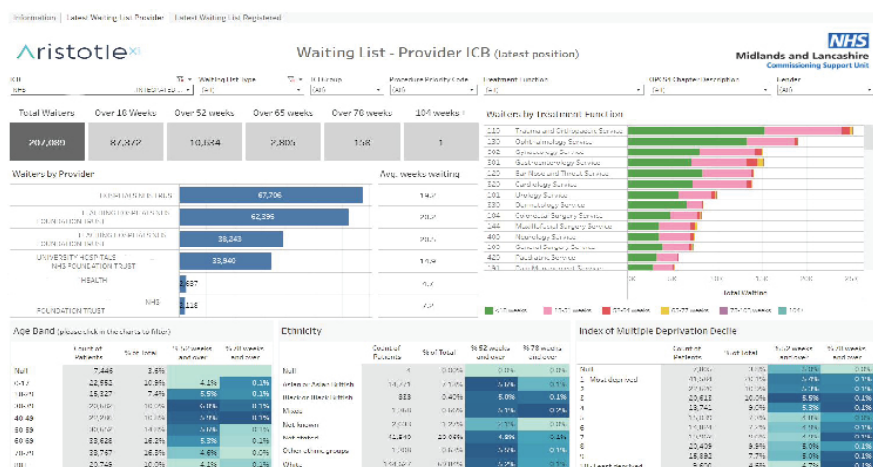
Information | Latest Waiting List Provider | Latest Waiting List Registered

Aristotle XI

Waiting List - Provider ICB (latest position)

NHS
Midlands and Lancashire
Commissioning Support Unit

ICB
Waiting List Type
Provider
Procedure Priority Code
Treatment Function
OPCS4 Chapter Description
Gender
(All)
(All)
(All)
(All)
(All)
(All)

| Total Waiters | Over 18 Weeks | Over 52 weeks | Over 65 weeks | Over 78 weeks | 104 weeks + |
|---|---|---|---|---|---|
| 207,089 | 87,272 | 10,884 | 2,805 | 168 | 1 |

Waiters by Provider

Avg. weeks waiting

67,706
62,396
38,243
33,940
UNIVERSITY HOSPITALS
NHS FOUNDATION TRUST
HEALTH
NHS
FOUNDATION TRUST

Waiters by Treatment Function

110 Trauma and Orthopaedic Service
130 Ophthalmology Service
502 Gynaecology Service
301 Gastroenterology Service
120 Ear Nose and Throat Service
320 Cardiology Service
101 Urology Service
330 Dermatology Service
100 General Surgery Service
144 Maxillofacial Surgery Service
400 Neurology Service
104 Colorectal Surgery Service
420 Paediatric Service

Total Waiting

Age Band (please click in the charts to filter)

| | Count of Patients | % of total | % 52 weeks and over | % 78 weeks and over |
|---|---|---|---|---|
| Null | 7,446 | 3.6% | | |
| 0-17 | 22,552 | 10.9% | 4.1% | 0.1% |
| 18-29 | 15,527 | 7.4% | 5.5% | 0.1% |
| 30-39 | 20,987 | | 5.7% | 0.1% |
| 40-49 | 22,350 | | 5.6% | 0.1% |
| 50-59 | 29,480 | | 5.1% | 0.1% |
| 60-69 | 33,628 | 16.2% | 5.3% | 0.1% |
| 70-79 | 38,767 | 18.7% | 4.8% | 0.1% |
| 80+ | 20,745 | 10.0% | 4.1% | 0.1% |

Ethnicity

| | Count of Patients | % of Total | % 52 weeks and over | % 78 weeks and over |
|---|---|---|---|---|
| Null | | | | |
| Asian or Asian British | | | 5.7% | 0.1% |
| Black or Black British | 838 | 0.40% | 5.0% | 0.1% |
| Mixed | | | 5.5% | 0.1% |
| Not known | | | 5.7% | 0.1% |
| Not stated | 42,840 | 20.69% | 4.9% | 0.1% |
| Other ethnic groups | | | 5.2% | 0.1% |
| Other | | | | |

Index of Multiple Deprivation Decile

| | Count of Patients | % of total | % 52 weeks and over | % 78 weeks and over |
|---|---|---|---|---|
| Null | | | | 0.1% |
| 1 Most deprived | | | | 0.1% |
| 2 | | | | 0.1% |
| 3 | 18,741 | 9.0% | 5.5% | 0.1% |
| 4 | 20,611 | 10.0% | 5.5% | 0.1% |
| 5 | | | | 0.1% |
| 6 | 20,409 | 9.9% | 5.0% | 0.1% |
| 7 | 19,778 | | | 0.1% |
| 10 Least deprived | | | | |